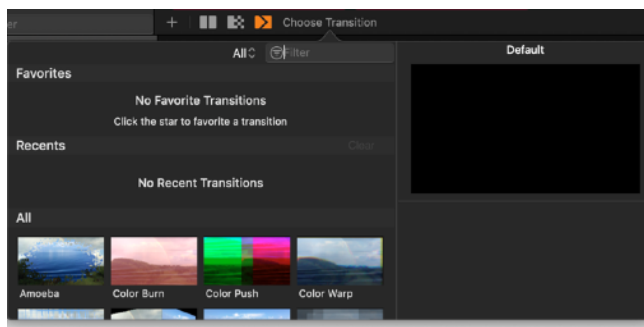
er

+

Choose Transition

All

Filter

Default

Favorites

No Favorite Transitions

Click the star to favorite a transition

Recents

Clear

No Recent Transitions

All

Amoeba

Color Burn

Color Push

Color Warp